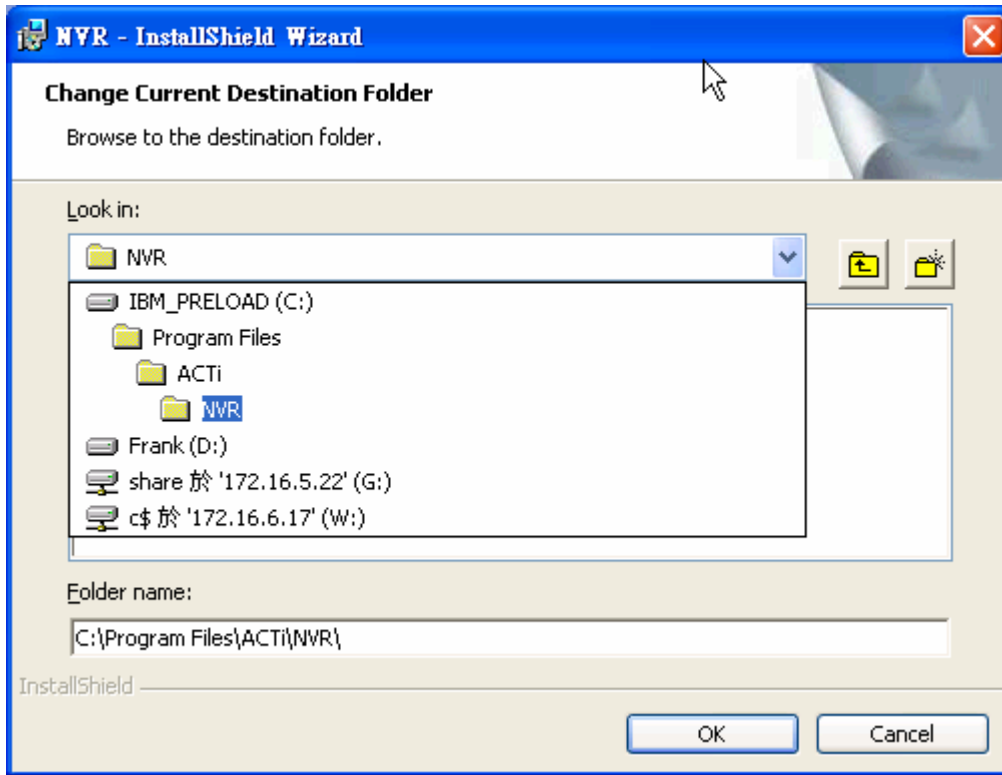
NVR - InstallShield Wizard

Change Current Destination Folder

Browse to the destination folder.

Look in:

NVR

IBM_PRELOAD (C:)
Program Files
ACTi
NVR
Frank (D:)
share 於 '172.16.5.22' (G:)
c$ 於 '172.16.6.17' (W:)

Folder name:

C:\Program Files\ACTi\NVR\

InstallShield

OK

Cancel